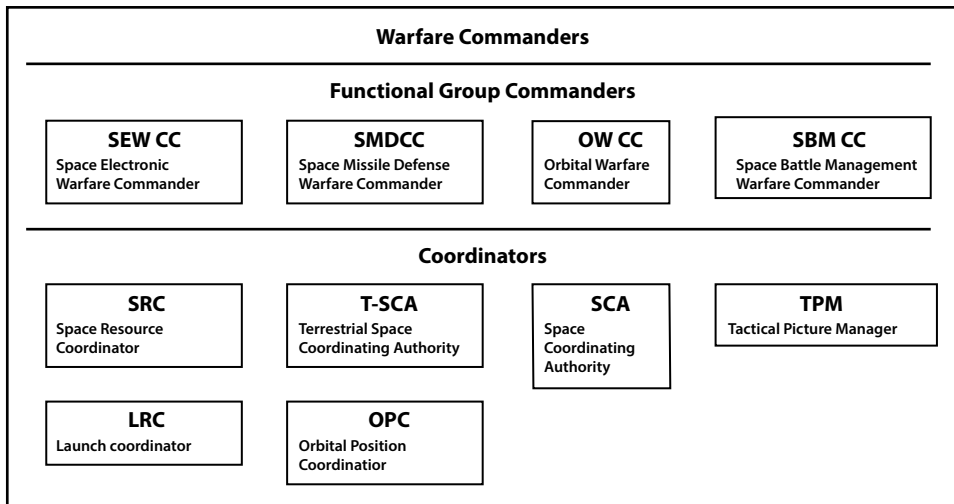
Warfare Commanders

Functional Group Commanders

SEW CC
Space Electronic Warfare Commander

SMDCC
Space Missile Defense Warfare Commander

OW CC
Orbital Warfare Commander

SBM CC
Space Battle Management Warfare Commander

Coordinators

SRC
Space Resource Coordinator

T-SCA
Terrestrial Space Coordinating Authority

SCA
Space Coordinating Authority

TPM
Tactical Picture Manager

LRC
Launch coordinator

OPC
Orbital Position Coordinatior